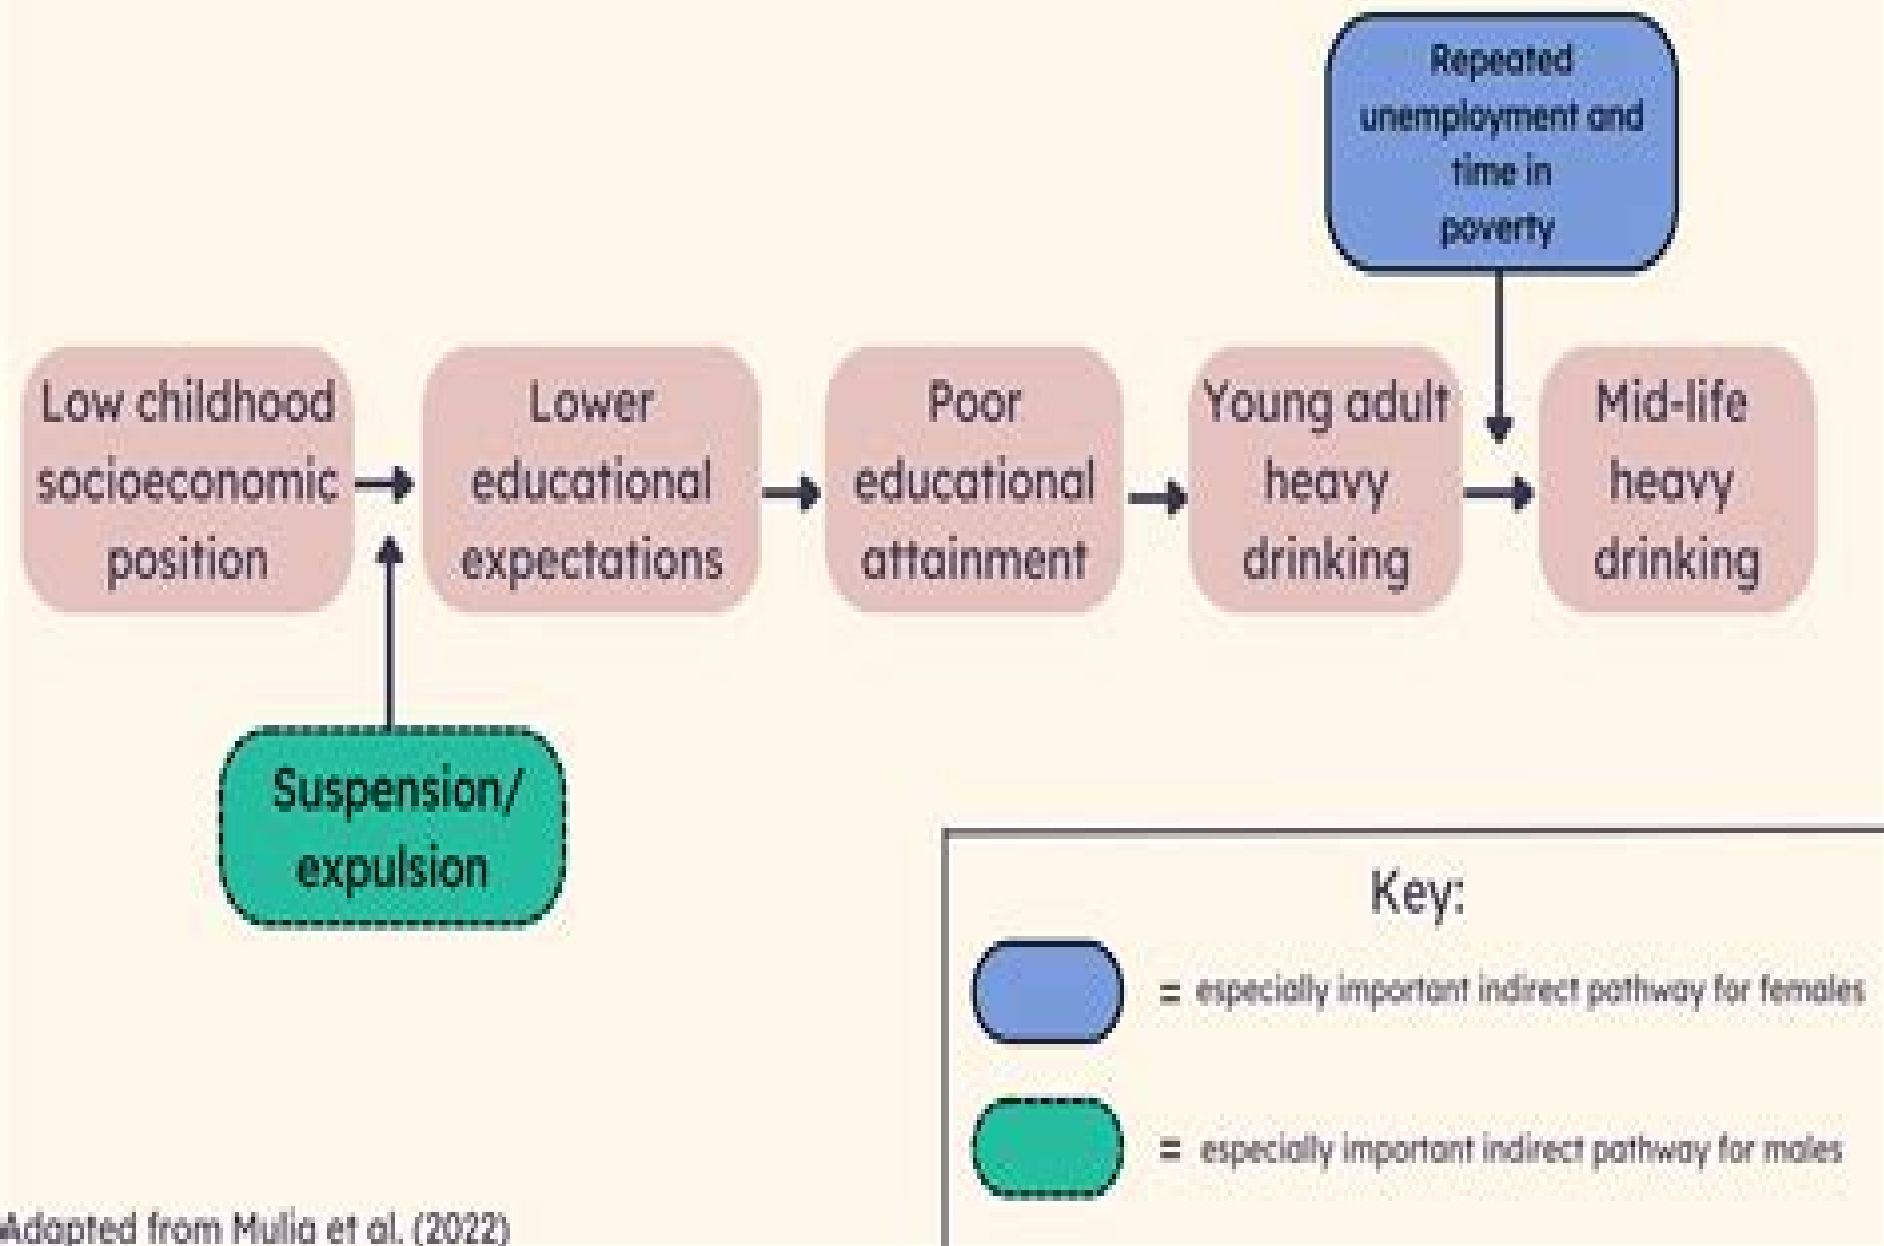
Repeated unemployment and time in poverty

Low childhood socioeconomic position

Lower educational expectations

Poor educational attainment

Young adult heavy drinking

Mid-life heavy drinking

Suspension/ expulsion

Key:

= especially important indirect pathway for females

= especially important indirect pathway for males

Adapted from Mulia et al. (2022)